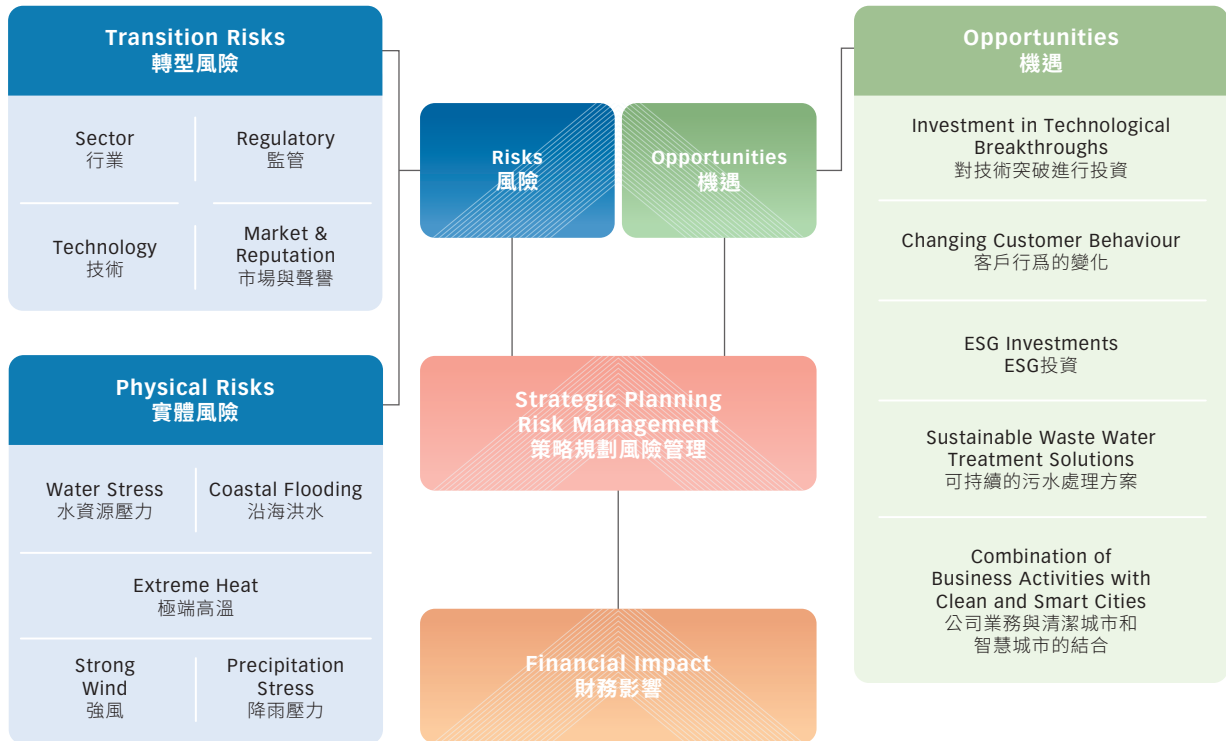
Transition Risks
轉型風險

Sector
行業

Regulatory
監管

Technology
技術

Market & Reputation
市場與聲譽

Physical Risks
實體風險

Water Stress
水資源壓力

Coastal Flooding
沿海洪水

Extreme Heat
極端高溫

Strong Wind
強風

Precipitation Stress
降雨壓力

Risks
風險

Opportunities
機遇

Strategic Planning
Risk Management
策略規劃風險管理

Financial Impact
財務影響

Opportunities
機遇

Investment in Technological Breakthroughs
對技術突破進行投資

Changing Customer Behaviour
客戶行爲的變化

ESG Investments
ESG投資

Sustainable Waste Water Treatment Solutions
可持續的污水處理方案

Combination of Business Activities with Clean and Smart Cities
公司業務與清潔城市和智慧城市的結合